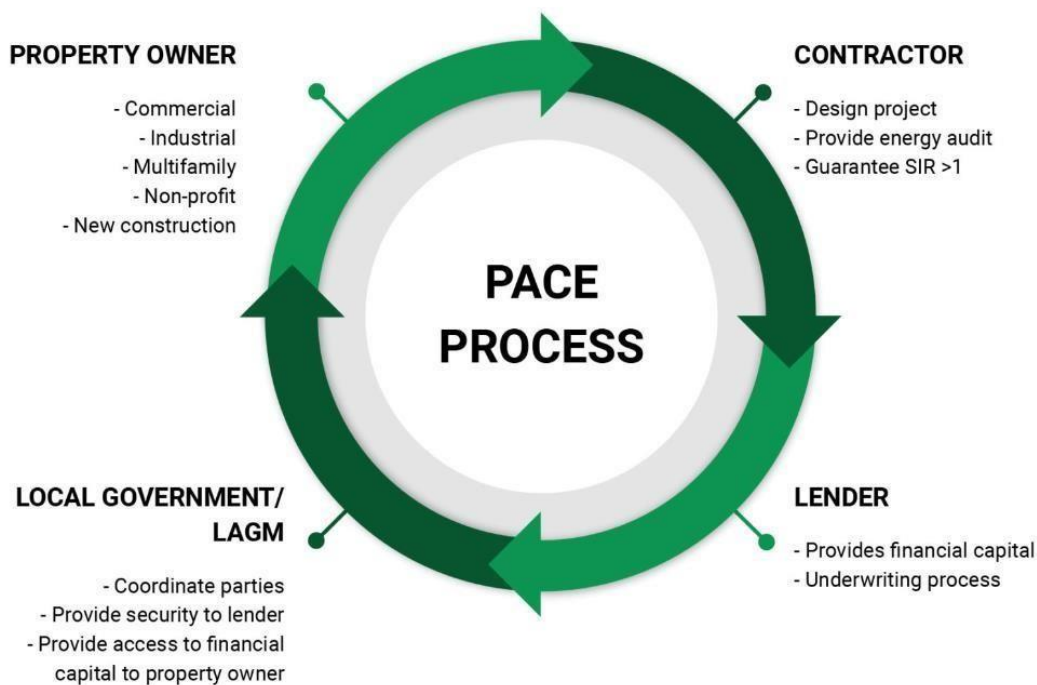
PROPERTY OWNER

- Commercial
- Industrial
- Multifamily
- Non-profit
- New construction

CONTRACTOR

- Design project
- Provide energy audit
- Guarantee SIR >1

PACE PROCESS

LOCAL GOVERNMENT/ LAGM

- Coordinate parties
- Provide security to lender
- Provide access to financial capital to property owner

LENDER

- Provides financial capital
- Underwriting process